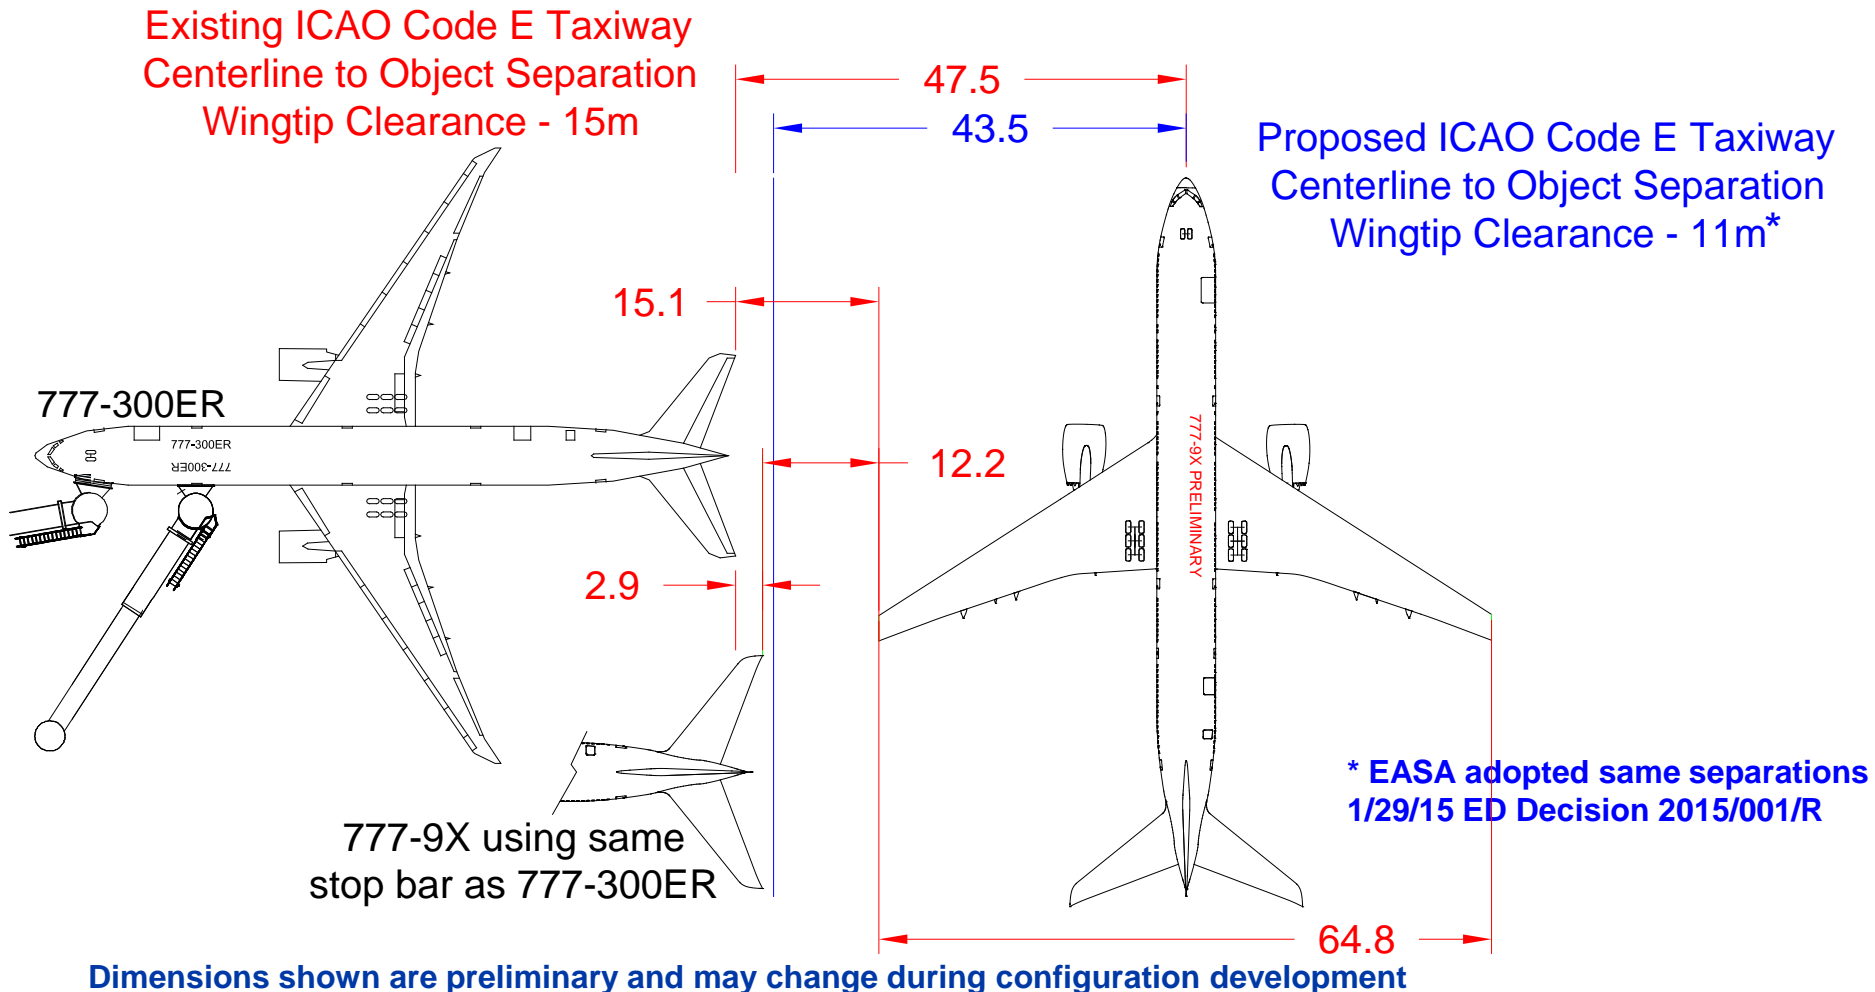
Existing ICAO Code E Taxiway
Centerline to Object Separation
Wingtip Clearance - 15m

47.5

43.5

Proposed ICAO Code E Taxiway
Centerline to Object Separation
Wingtip Clearance - 11m*

15.1

777-300ER

777-300ER

777-300ER

12.2

777-9X PRELIMINARY

2.9

* EASA adopted same separations
1/29/15 ED Decision 2015/001/R

777-9X using same
stop bar as 777-300ER

64.8

Dimensions shown are preliminary and may change during configuration development